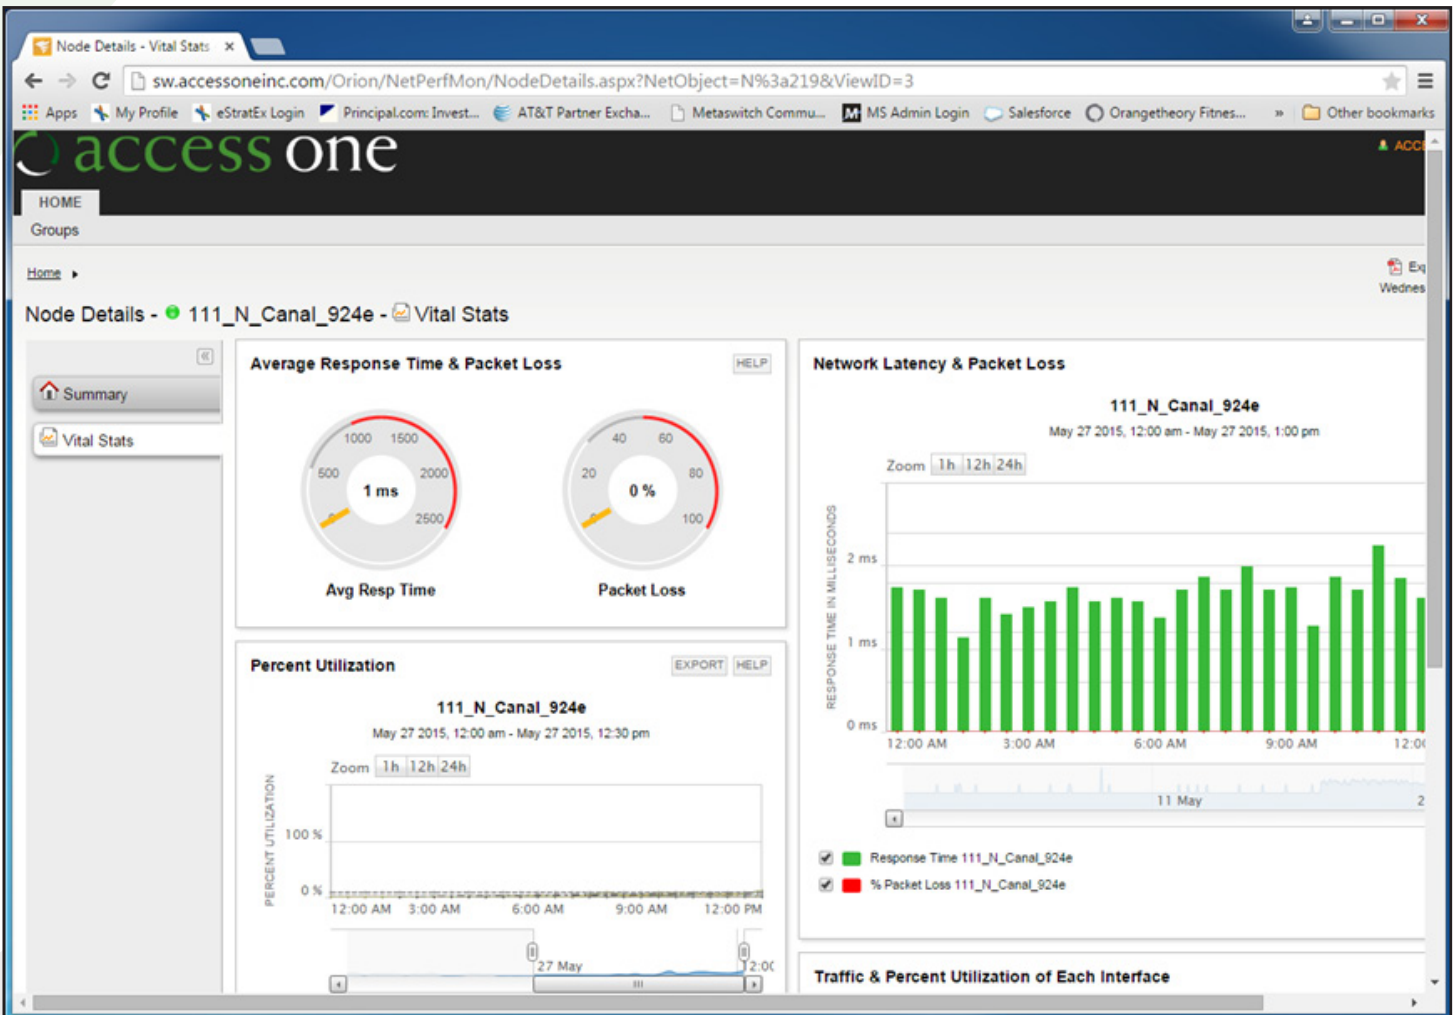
Node Details - Vital Stats ×

sw.accessoneinc.com/Orion/NetPerfMon/NodeDetails.aspx?NetObject=N%3a219&ViewID=3

Apps My Profile eStratEx Login Principal.com: Invest... AT&T Partner Excha... Metaswitch Commu... MS Admin Login Salesforce Orangetheory Fitnes... » Other bookmarks

access one

ACC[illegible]

HOME

Groups

Home ▸

Ex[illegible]
Wednes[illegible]

Node Details - 111_N_Canal_924e - Vital Stats

Summary

Vital Stats

Average Response Time & Packet Loss HELP

1000 1500 500 2000 2500 1 ms

Avg Resp Time

40 60 20 80 100 0 %

Packet Loss

Percent Utilization EXPORT HELP

111_N_Canal_924e

May 27 2015, 12:00 am - May 27 2015, 12:30 pm

Zoom 1h 12h 24h

PERCENT UTILIZATION

100 %

0 %

12:00 AM 3:00 AM 6:00 AM 9:00 AM 12:00 PM

27 May 12:0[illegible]

Network Latency & Packet Loss

111_N_Canal_924e

May 27 2015, 12:00 am - May 27 2015, 1:00 pm

Zoom 1h 12h 24h

RESPONSE TIME IN MILLISECONDS

2 ms

1 ms

0 ms

12:00 AM 3:00 AM 6:00 AM 9:00 AM 12:0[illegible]

11 May 2

Response Time 111_N_Canal_924e

% Packet Loss 111_N_Canal_924e

Traffic & Percent Utilization of Each Interface